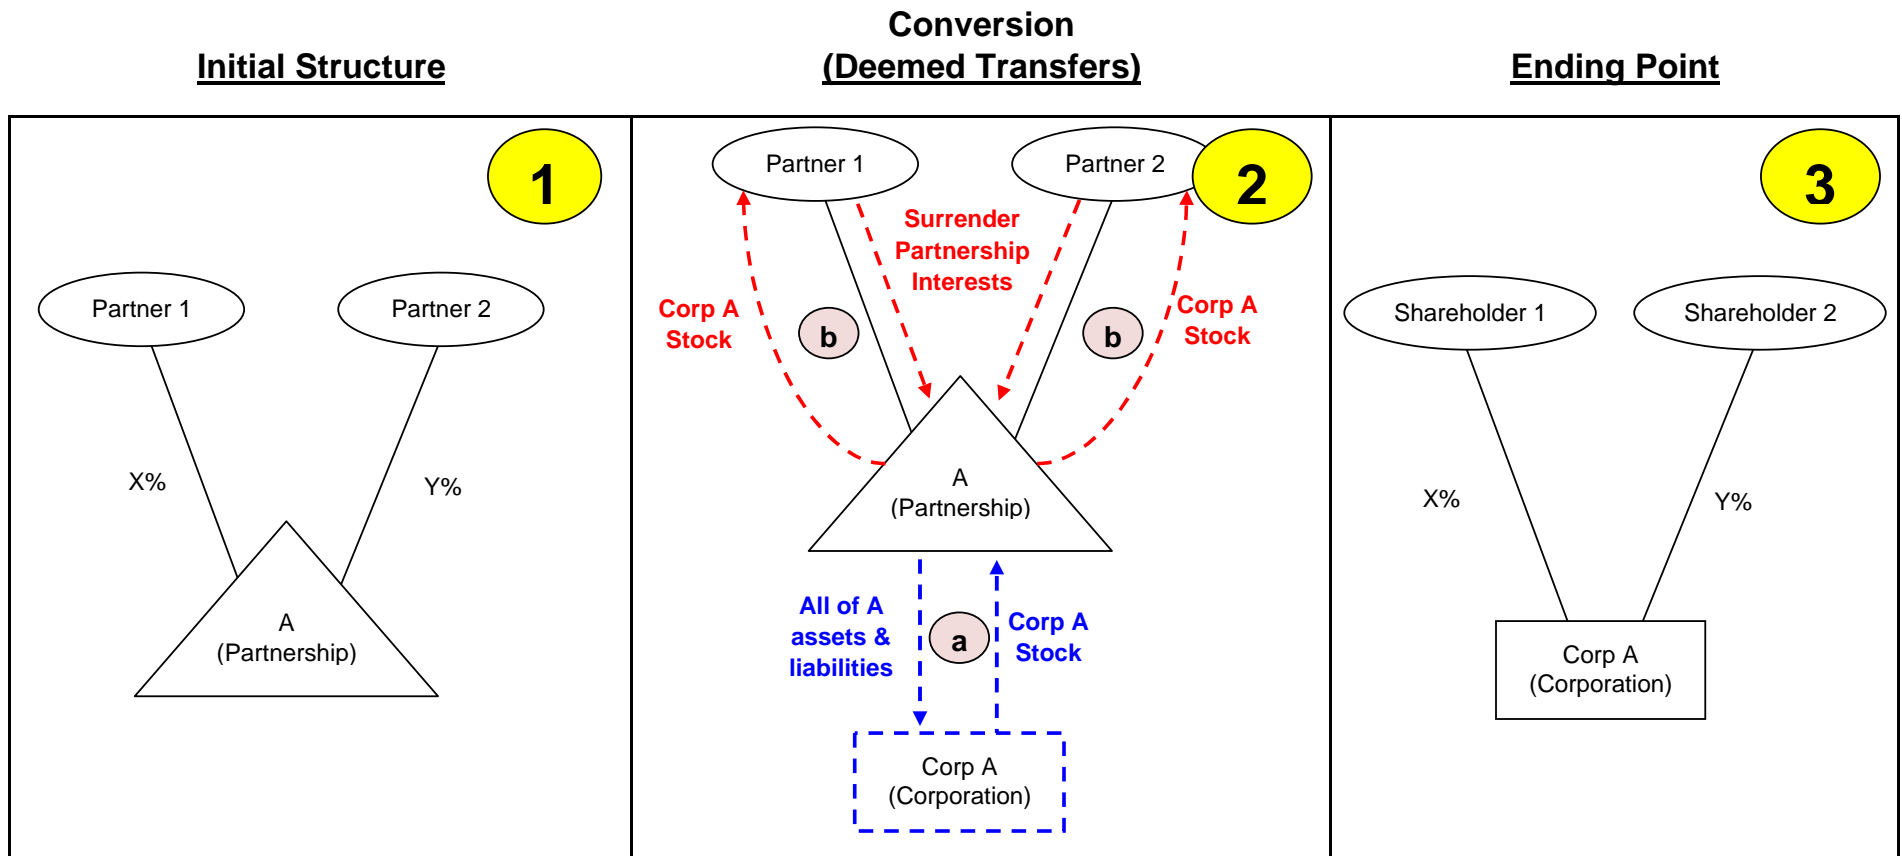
Initial Structure

Conversion
(Deemed Transfers)

Ending Point

1

Partner 1

Partner 2

X%

Y%

A
(Partnership)

Partner 1

Partner 2

2

Surrender Partnership Interests

Corp A Stock

b

b

Corp A Stock

A
(Partnership)

All of A assets & liabilities

a

Corp A Stock

Corp A
(Corporation)

3

Shareholder 1

Shareholder 2

X%

Y%

Corp A
(Corporation)